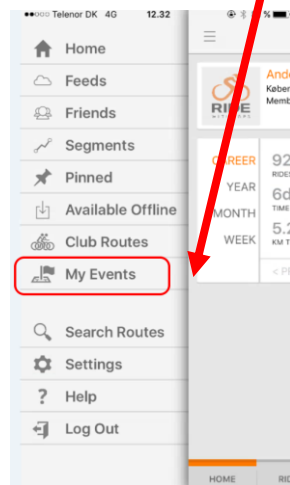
●●○○○ Telenor DK 4G 12.32 %

Home
Feeds
Friends
Segments
Pinned
Available Offline
Club Routes
My Events
Search Routes
Settings
Help
Log Out

Ande
Købe
Memb
RIDE WITH GPS

CAREER 92
RIDES
YEAR 6d
TIME
MONTH 5.2
KM T
WEEK
< PR

HOME RID